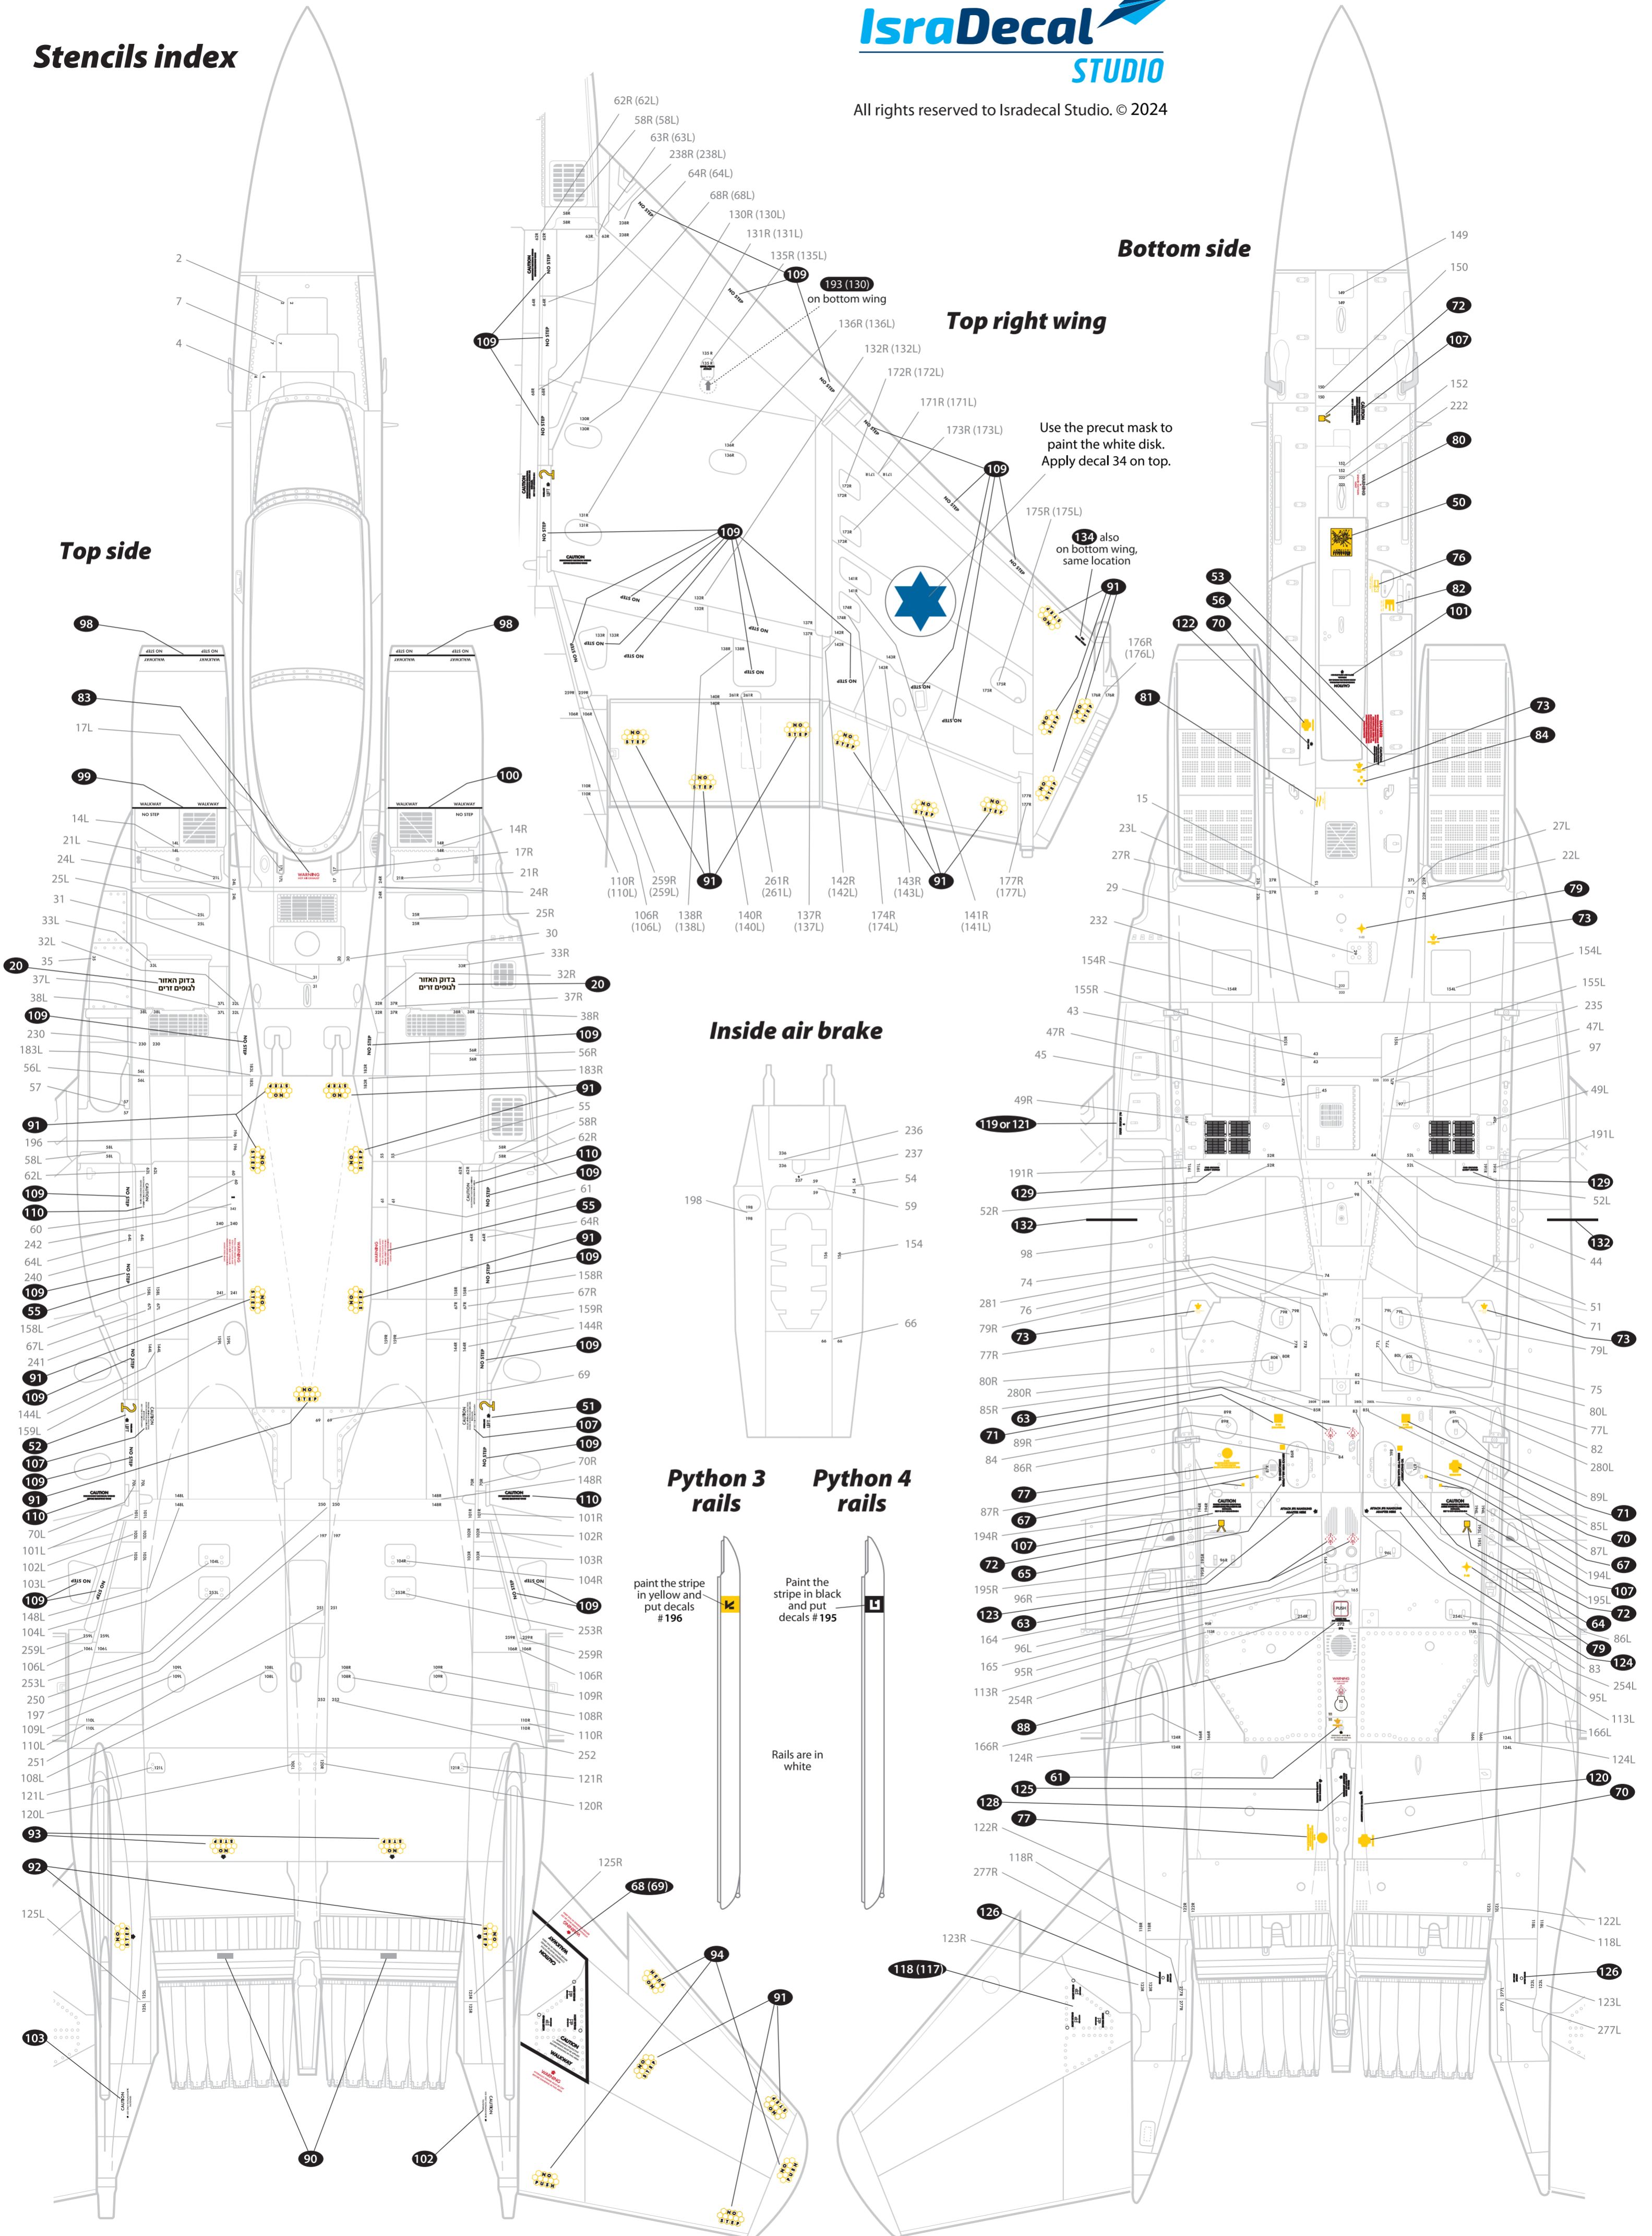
Stencils index

IsraDecal STUDIO

All rights reserved to Isradecal Studio. © 2024

Bottom side

Top right wing

Top side

Inside air brake

Python 3 rails

Python 4 rails

62R (62L)
58R (58L)
63R (63L)
238R (238L)
64R (64L)
68R (68L)
130R (130L)
131R (131L)
135R (135L)
109
193 (130) on bottom wing
136R (136L)
132R (132L)
172R (172L)
171R (171L)
173R (173L)
109
Use the precut mask to paint the white disk. Apply decal 34 on top.
175R (175L)
134 also on bottom wing, same location
91
176R (176L)
109
109
110R (110L)
259R (259L)
91
261R (261L)
142R (142L)
143R (143L)
91
177R (177L)
106R (106L)
138R (138L)
140R (140L)
137R (137L)
174R (174L)
141R (141L)

2
7
4
98
98
83
17L
99
100
14L
21L
24L
25L
31
33L
32L
20
35
37L
38L
109
230
183L
56L
57
91
196
58L
62L
109
110
60
242
64L
240
109
55
158L
67L
241
91
109
144L
159L
52
107
109
91
110
70L
101L
102L
103L
109
148L
104L
259L
106L
253L
250
197
109L
110L
251
108L
121L
120L
93
92
125L
103
90
102
14R
17R
21R
24R
25R
30
33R
32R
20
37R
38R
109
56R
183R
91
55
58R
62R
110
109
61
55
64R
91
109
158R
67R
159R
144R
109
69
51
107
109
70R
148R
110
101R
102R
103R
104R
109
253R
259R
106R
109R
108R
110R
252
121R
120R
125R
68 (69)
94
91

בדוק האזור לגופים זרים
בדוק האזור לגופים זרים

236
237
54
59
154
66
198

paint the stripe in yellow and put decals # 196
Paint the stripe in black and put decals # 195
Rails are in white

149
150
72
107
152
222
80
50
76
82
101
53
56
122
70
81
73
84
15
23L
27R
29
232
154R
155R
43
47R
45
49R
119 or 121
191R
129
52R
132
98
74
281
76
79R
73
77R
80R
280R
85R
63
71
89R
84
86R
77
87R
67
194R
107
72
65
195R
96R
123
63
164
96L
165
95R
113R
254R
88
166R
124R
61
125
128
77
122R
118R
277R
126
123R
118 (117)
27L
22L
79
73
154L
155L
235
47L
97
49L
191L
129
52L
132
44
51
71
73
79L
75
80L
77L
82
280L
89L
71
85L
70
87L
67
194L
107
195L
72
64
86L
79
124
83
254L
95L
113L
166L
124L
120
70
122L
118L
126
123L
277L